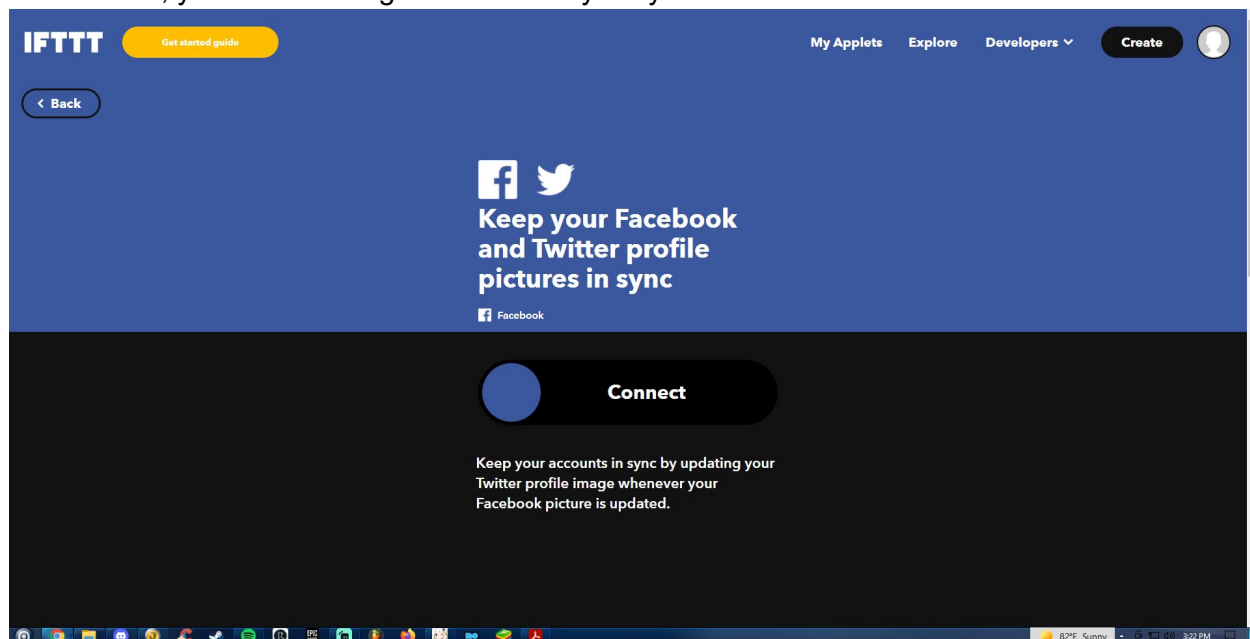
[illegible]

IFTTT Get started guide

My Applets Explore Developers Create

Back

Keep your Facebook and Twitter profile pictures in sync

Facebook

Connect

Keep your accounts in sync by updating your Twitter profile image whenever your Facebook picture is updated.

82°F Sunny 3:22 PM